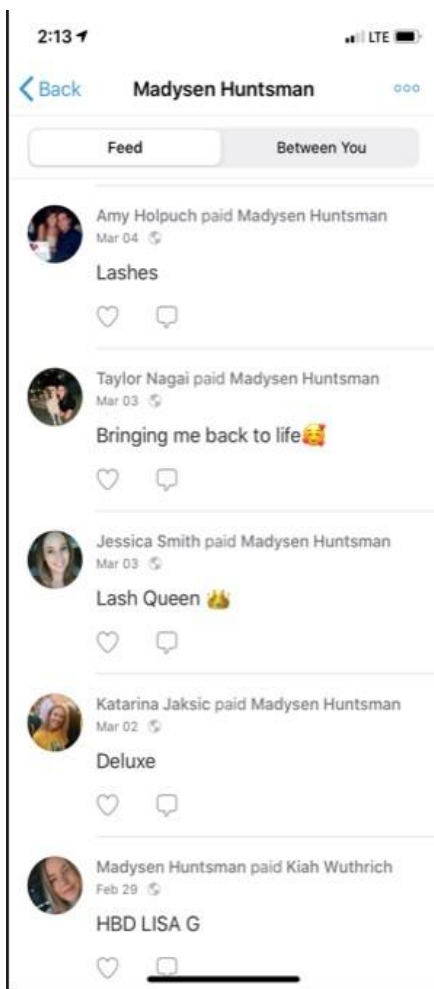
2:13

LTE

Back

Madysen Huntsman

Feed

Between You

Amy Holpuch paid Madysen Huntsman
Mar 04

Lashes

Taylor Nagai paid Madysen Huntsman
Mar 03

Bringing me back to life🥰

Jessica Smith paid Madysen Huntsman
Mar 03

Lash Queen 👑

Katarina Jaksic paid Madysen Huntsman
Mar 02

Deluxe

Madysen Huntsman paid Kiah Wuthrich
Feb 29

HBD LISA G